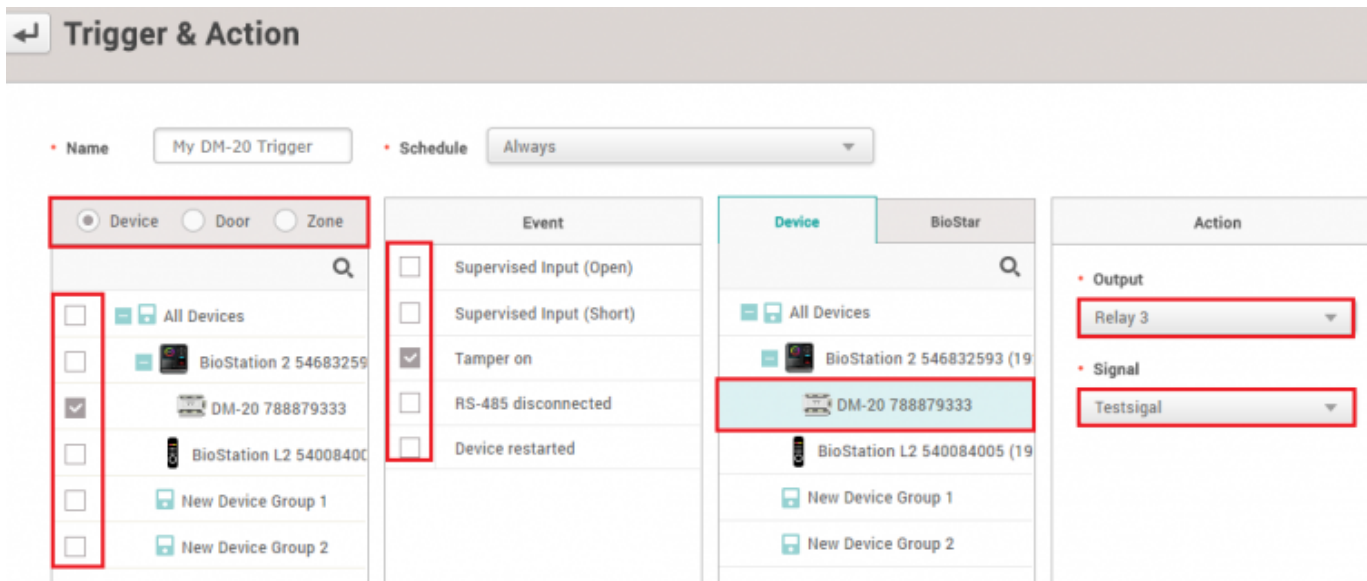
Trigger & Action

• Name My DM-20 Trigger • Schedule Always

Device Door Zone

All Devices
BioStation 2 54683259
DM-20 788879333
BioStation L2 54008400
New Device Group 1
New Device Group 2

Event

Supervised Input (Open)
Supervised Input (Short)
Tamper on
RS-485 disconnected
Device restarted

Device BioStar

All Devices
BioStation 2 546832593 (19
DM-20 788879333
BioStation L2 540084005 (19
New Device Group 1
New Device Group 2

Action

• Output
Relay 3

• Signal
Testsigal